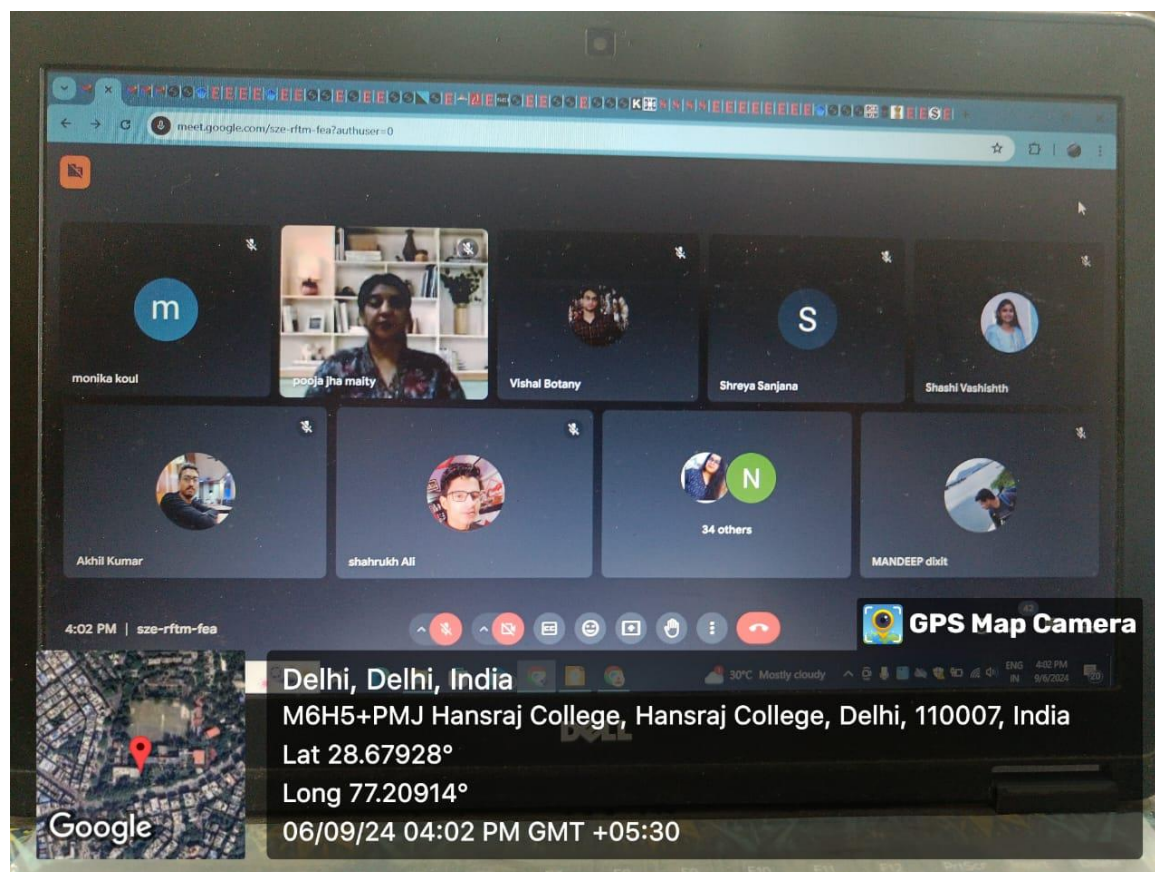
meet.google.com/sze-rftm-fea?authuser=0

m
monika koul

pooja jha maity

Vishal Botany

S
Shreya Sanjana

Shashi Vashishth

Akhil Kumar

shahrukh Ali

N
34 others

MANDEEP dixit

4:02 PM | sze-rftm-fea

42

30°C Mostly cloudy

ENG IN 4:02 PM 9/6/2024

GPS Map Camera

Delhi, Delhi, India
M6H5+PMJ Hansraj College, Hansraj College, Delhi, 110007, India
Lat 28.67928°
Long 77.20914°
06/09/24 04:02 PM GMT +05:30

Google

DELL